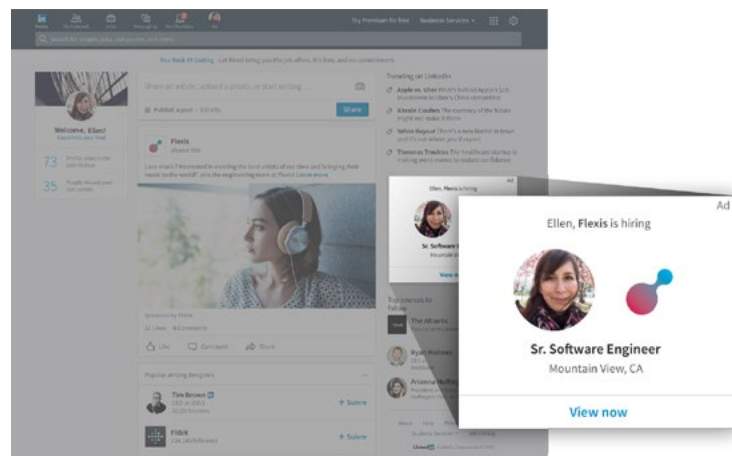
Home My Network Jobs Messaging Notifications Me

Try Premium for free Business Services

Search for people, jobs, companies, and more...

You Rock At Coding - Let Flexis bring you the job offers. It's free, and no commitment!

Welcome, Ellen!

73

35

Share an article, upload a photo, or start writing

Publish a post

Share

Flexis

Trending on LinkedIn

Apple vs. Uber

Bitcoin Crashes

Yahoo Buyout

Thomas Truckie

Like Comment Share

Popular among designers

Tim Brown

+ Follow

Fitbit

+ Follow

Top sources to follow

The Atlantic

Ryan Holmes

Arianna Huffington

Ad

Ellen, Flexis is hiring

Sr. Software Engineer

Mountain View, CA

View now